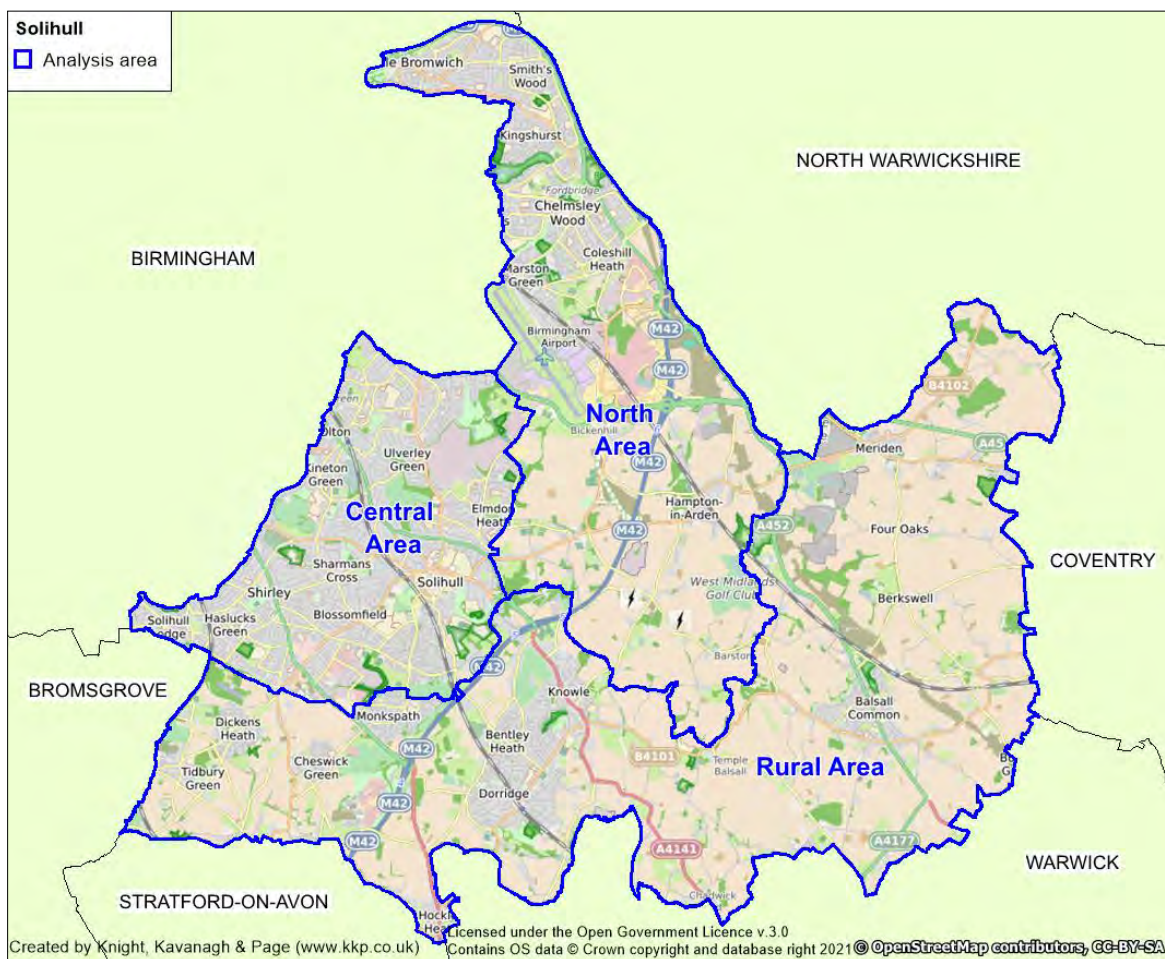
Solihull
Analysis area

NORTH WARWICKSHIRE

BIRMINGHAM

COVENTRY

BROMSGROVE

WARWICK

STRATFORD-ON-AVON

North Area

Central Area

Rural Area

le Bromwich
Smith's Wood
Kingshurst
Fordbridge
Chelmsley Wood
Coleshill Heath
Marston Green
Birmingham Airport
M42
M42
Bickenhill
M42
Olton
Ulverley Green
Kineton Green
Elmdon Heath
Sharmans Cross
Solihull
Shirley
Blossomfield
Solihull Lodge
Haslucks Green
M42
Hampton-in-Arden
M42
A452
West Midlands Golf Club
Barston
B4102
Meriden
A45
Four Oaks
Berkswell
Balsall Common
Knowle
Monkspath
M42
Dickens Heath
Cheswick Green
Tidbury Green
Bentley Heath
Dorridge
M42
M42
B4101
Temple Balsall
A4141
A4177
Chadwick
Hockl Hea

Created by Knight, Kavanagh & Page (www.kkp.co.uk)
Licensed under the Open Government Licence v.3.0
Contains OS data © Crown copyright and database right 2021
© OpenStreetMap contributors, CC-BY-SA